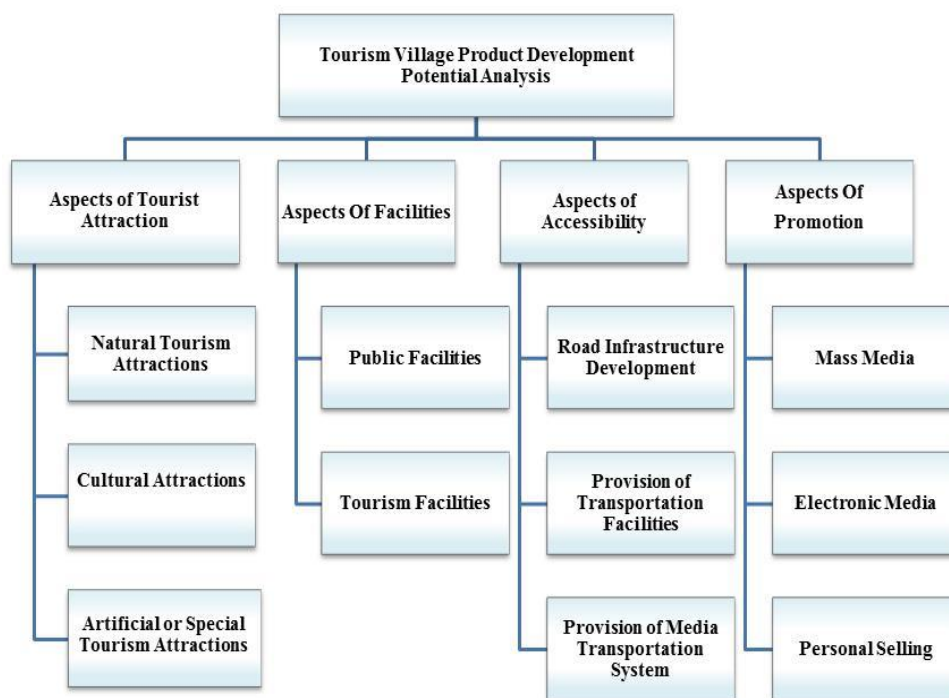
Tourism Village Product Development Potential Analysis

Aspects of Tourist Attraction

Natural Tourism Attractions

Cultural Attractions

Artificial or Special Tourism Attractions

Aspects Of Facilities

Public Facilities

Tourism Facilities

Aspects of Accessibility

Road Infrastructure Development

Provision of Transportation Facilities

Provision of Media Transportation System

Aspects Of Promotion

Mass Media

Electronic Media

Personal Selling